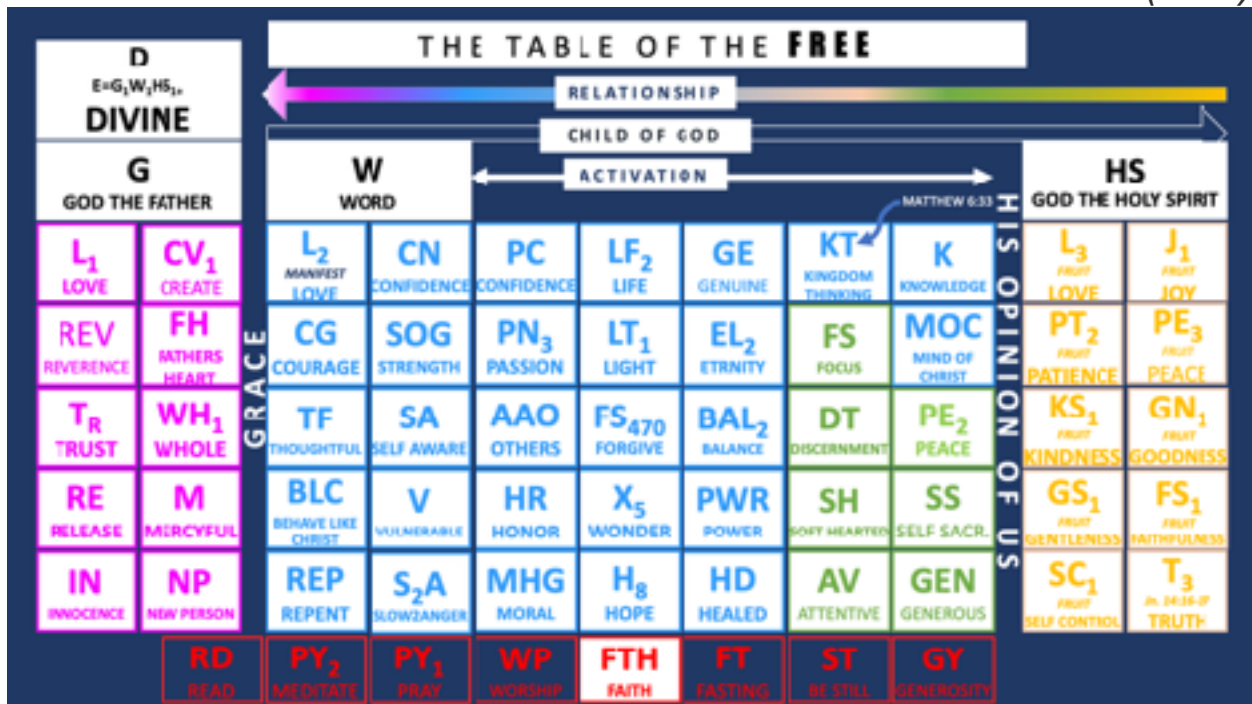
THE TABLE OF THE FREE

D
$E=G_1W_1HS_1$
DIVINE

RELATIONSHIP

CHILD OF GOD

ACTIVATION

G
GOD THE FATHER

W
WORD

HS
GOD THE HOLY SPIRIT

MATTHEW 6:33

GRACE

HIS OPINION OF US

| $L_1$ LOVE | $CV_1$ CREATE |
|---|---|
| REV REVERENCE | FH FATHERS HEART |
| $T_R$ TRUST | $WH_1$ WHOLE |
| RE RELEASE | M MERCYFUL |
| IN INNOCENCE | NP NEW PERSON |

| $L_2$ MANIFEST LOVE | CN CONFIDENCE | PC CONFIDENCE | $LF_2$ LIFE | GE GENUINE | KT KINGDOM THINKING | K KNOWLEDGE |
|---|---|---|---|---|---|---|
| CG COURAGE | SOG STRENGTH | $PN_3$ PASSION | $LT_1$ LIGHT | $EL_2$ ETRNITY | FS FOCUS | MOC MIND OF CHRIST |
| TF THOUGHTFUL | SA SELF AWARE | AAO OTHERS | $FS_{470}$ FORGIVE | $BAL_2$ BALANCE | DT DISCERNMENT | $PE_2$ PEACE |
| BLC BEHAVE LIKE CHRIST | V VULNERABLE | HR HONOR | $X_5$ WONDER | PWR POWER | SH SOFT HEARTED | SS SELF SACR. |
| REP REPENT | $S_2A$ SLOW2ANGER | MHG MORAL | $H_8$ HOPE | HD HEALED | AV ATTENTIVE | GEN GENEROUS |

| $L_3$ FRUIT LOVE | $J_1$ FRUIT JOY |
|---|---|
| $PT_2$ FRUIT PATIENCE | $PE_3$ FRUIT PEACE |
| $KS_1$ FRUIT KINDNESS | $GN_1$ FRUIT GOODNESS |
| $GS_1$ FRUIT GENTLENESS | $FS_1$ FRUIT FAITHFULNESS |
| $SC_1$ FRUIT SELF CONTROL | $T_3$ Jn. 14:16-17 TRUTH |

| RD READ | $PY_2$ MEDITATE | $PY_1$ PRAY | WP WORSHIP | FTH FAITH | FT FASTING | ST BE STILL | GY GENEROSITY |
|---|---|---|---|---|---|---|---|